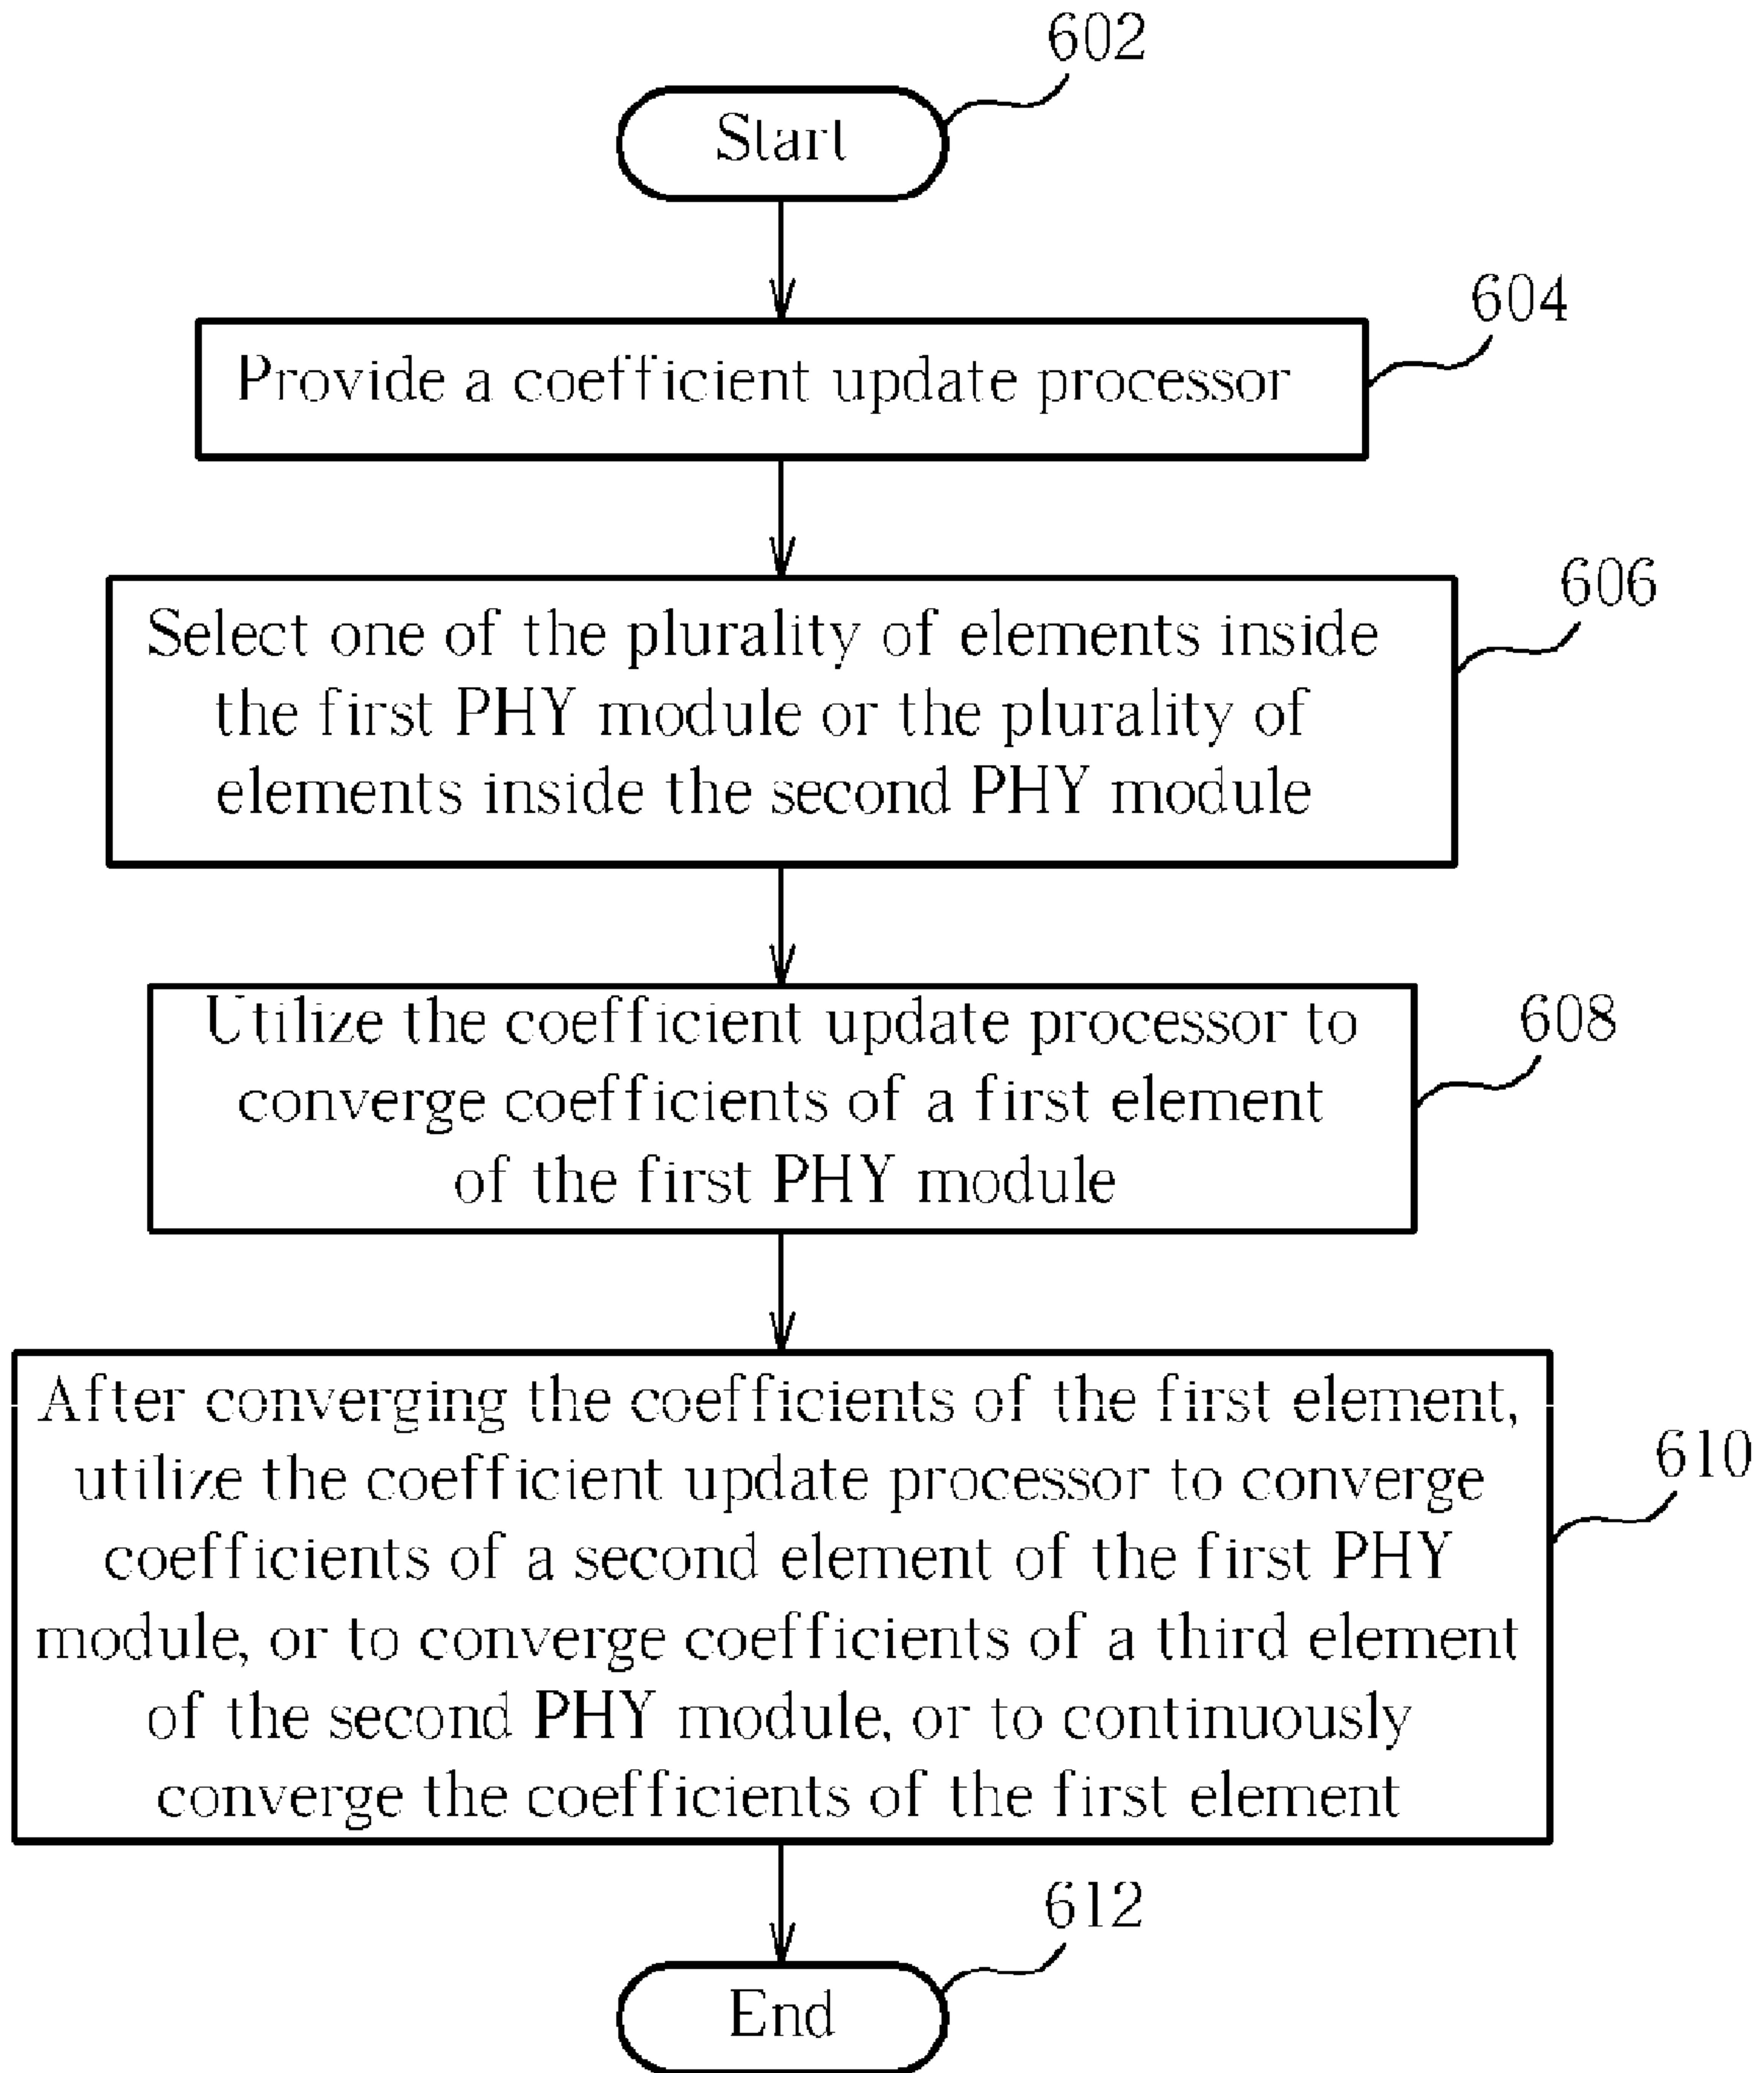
602

Start

604

Provide a coefficient update processor

606

Select one of the plurality of elements inside the first PHY module or the plurality of elements inside the second PHY module

608

Utilize the coefficient update processor to converge coefficients of a first element of the first PHY module

610

After converging the coefficients of the first element, utilize the coefficient update processor to converge coefficients of a second element of the first PHY module, or to converge coefficients of a third element of the second PHY module, or to continuously converge the coefficients of the first element

612

End